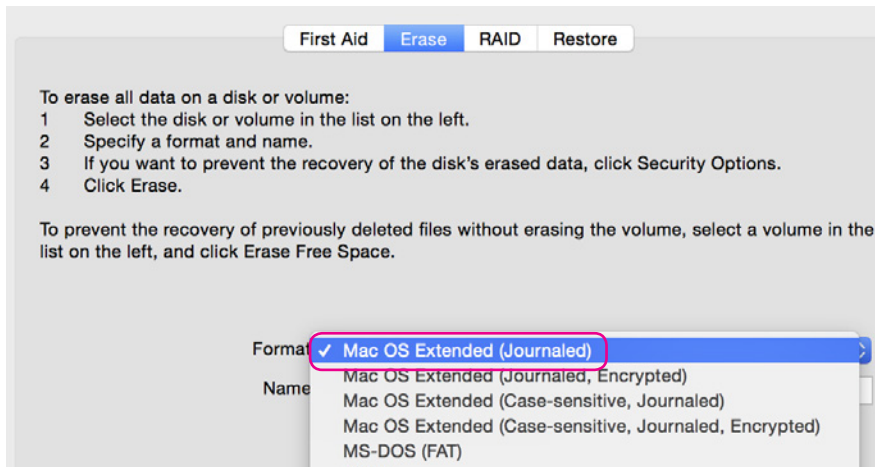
First Aid Erase RAID Restore

To erase all data on a disk or volume:
1 Select the disk or volume in the list on the left.
2 Specify a format and name.
3 If you want to prevent the recovery of the disk's erased data, click Security Options.
4 Click Erase.

To prevent the recovery of previously deleted files without erasing the volume, select a volume in the list on the left, and click Erase Free Space.

Format ✓ Mac OS Extended (Journaled)
Name Mac OS Extended (Journaled, Encrypted)
Mac OS Extended (Case-sensitive, Journaled)
Mac OS Extended (Case-sensitive, Journaled, Encrypted)
MS-DOS (FAT)